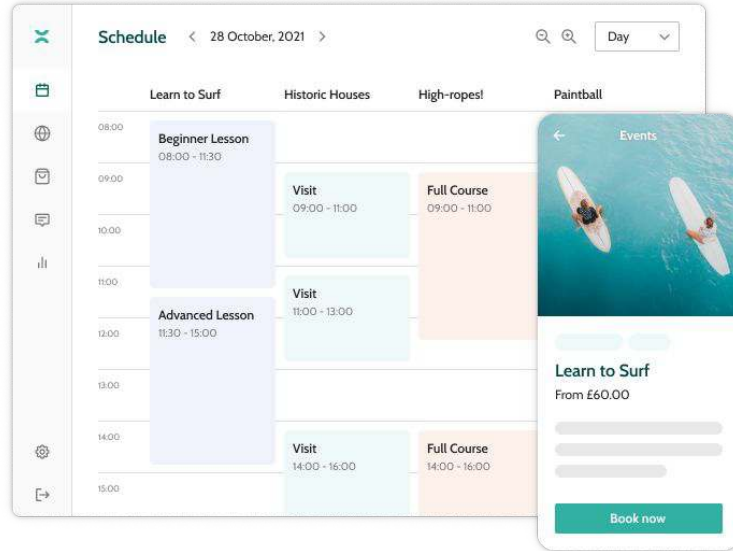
Schedule < 28 October, 2021 >

Day

Learn to Surf | Historic Houses | High-ropes! | Paintball

08:00
09:00
10:00
11:00
12:00
13:00
14:00
15:00

Beginner Lesson
08:00 - 11:30

Advanced Lesson
11:30 - 15:00

Visit
09:00 - 11:00

Visit
11:00 - 13:00

Visit
14:00 - 16:00

Full Course
09:00 - 11:00

Full Course
14:00 - 16:00

Events

Learn to Surf
From £60.00

Book now